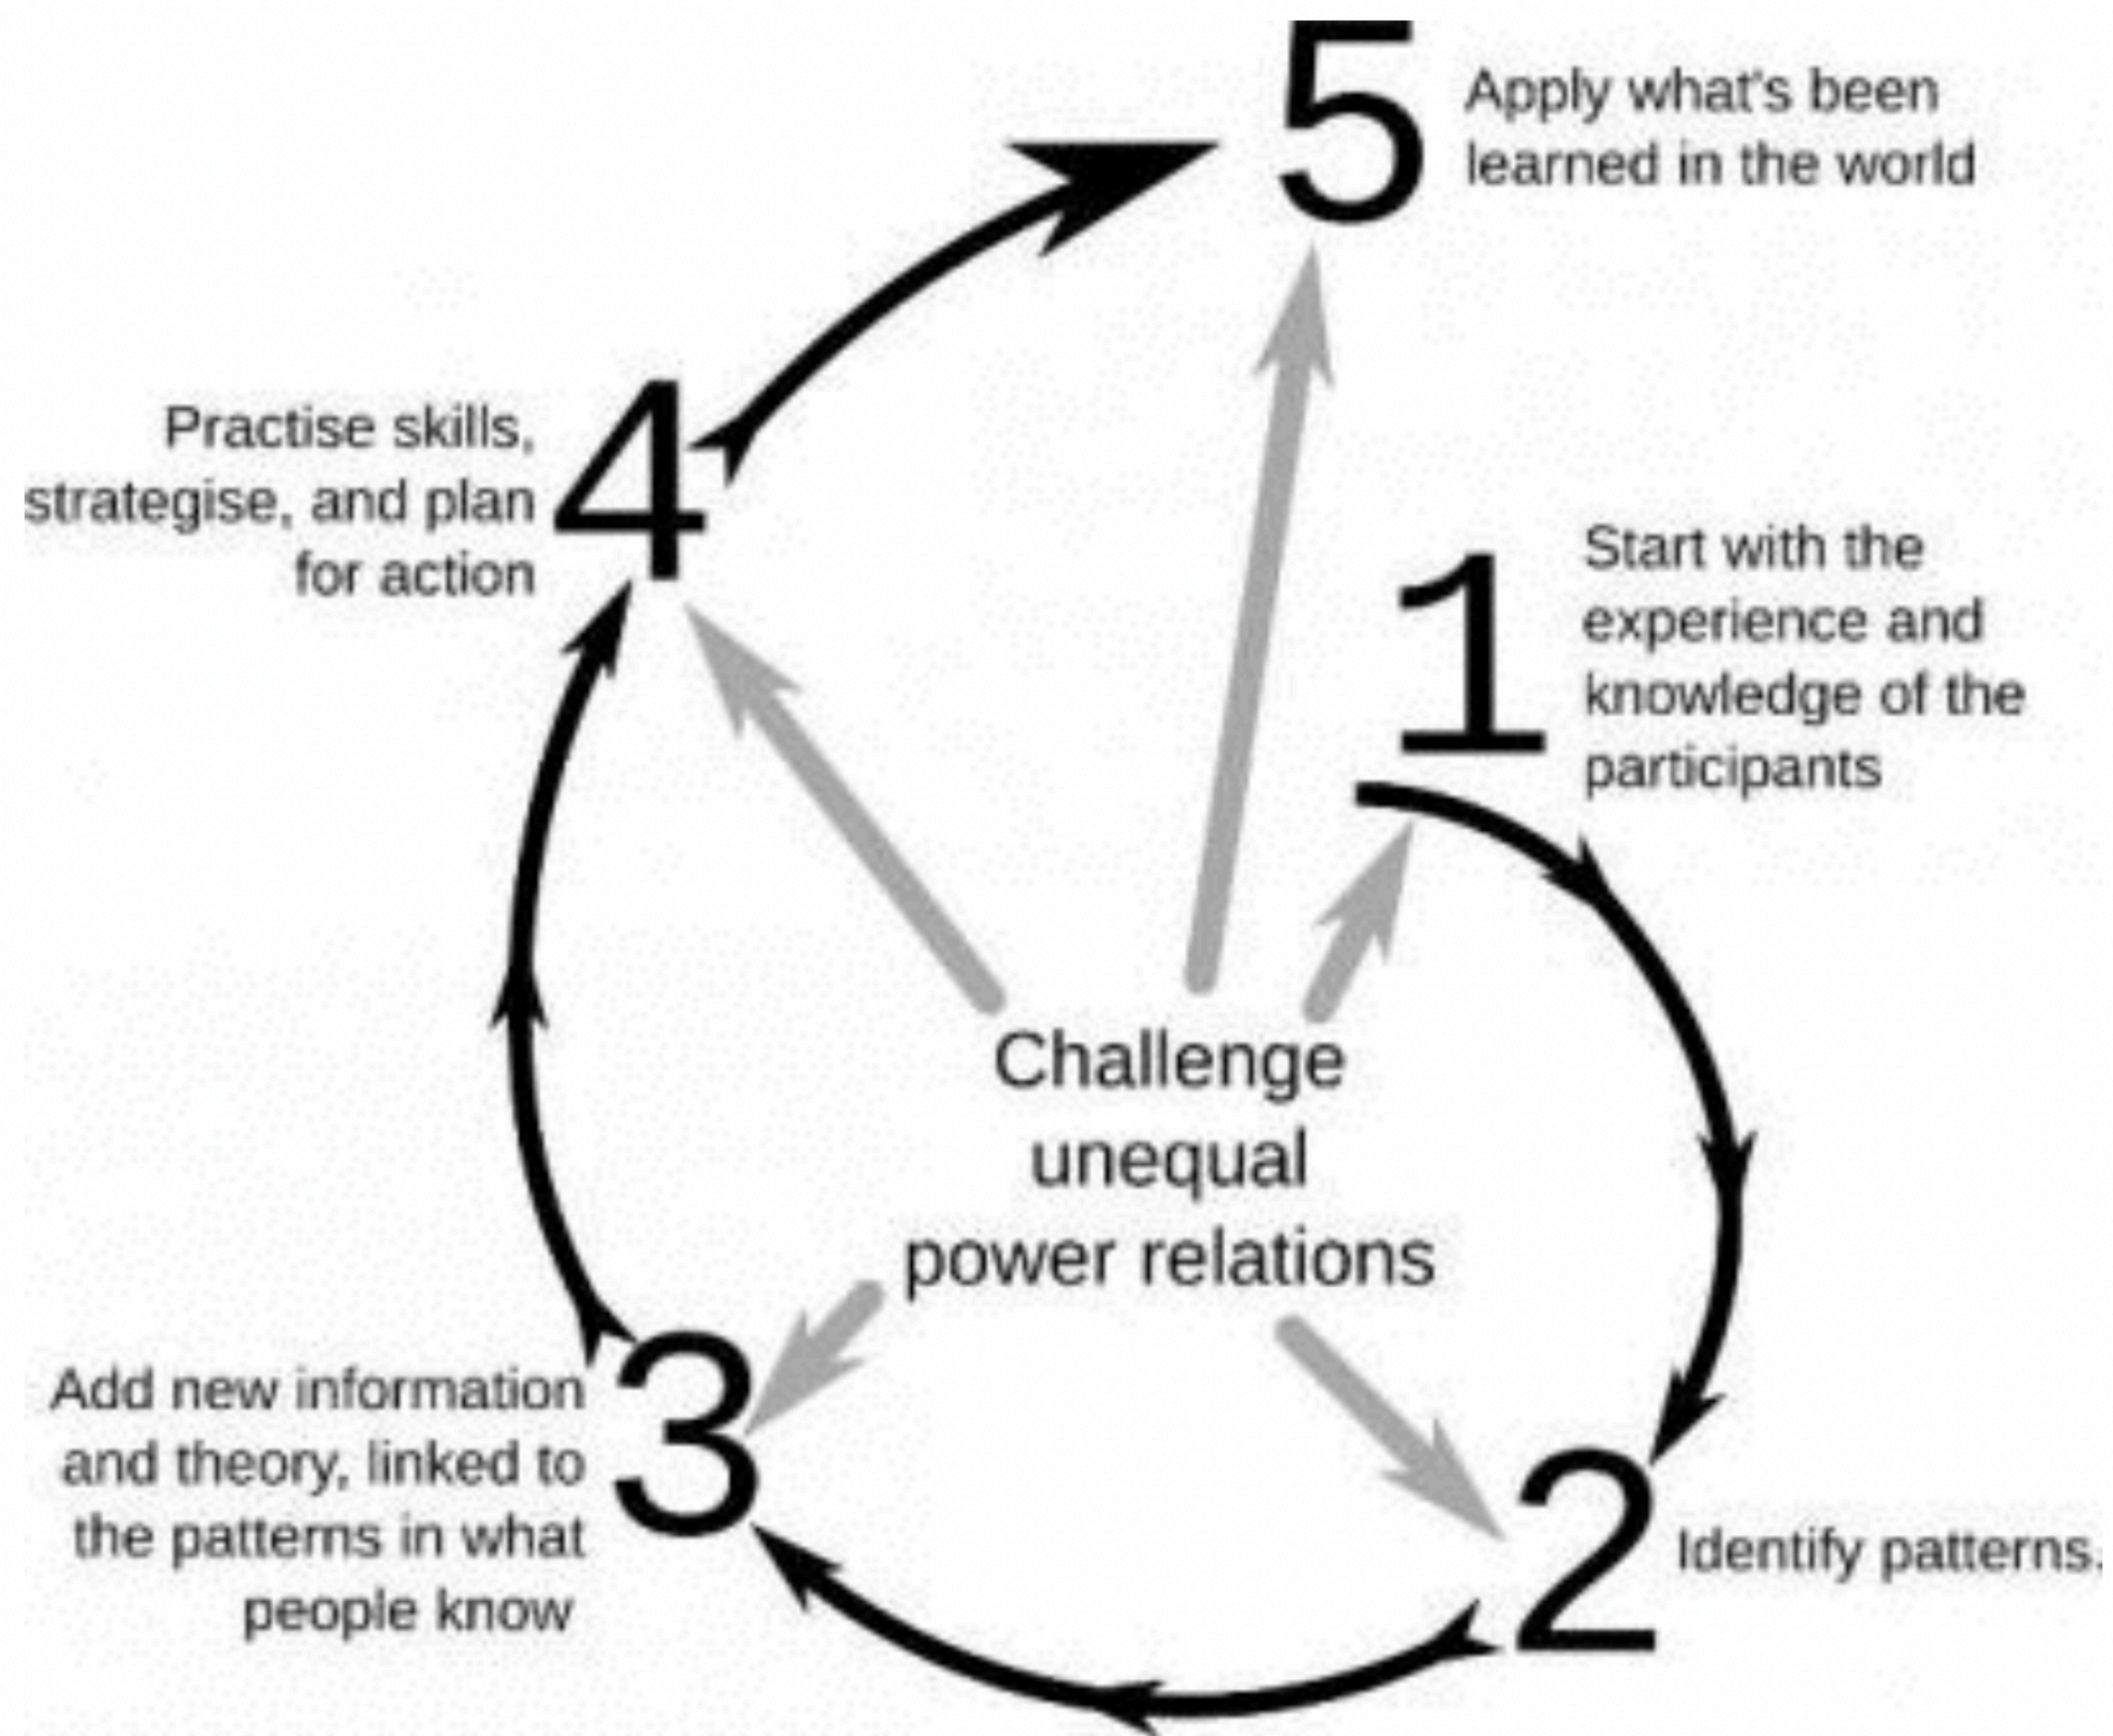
5 Apply what's been learned in the world

4 Practise skills, strategise, and plan for action

1 Start with the experience and knowledge of the participants

Challenge unequal power relations

3 Add new information and theory, linked to the patterns in what people know

2 Identify patterns.